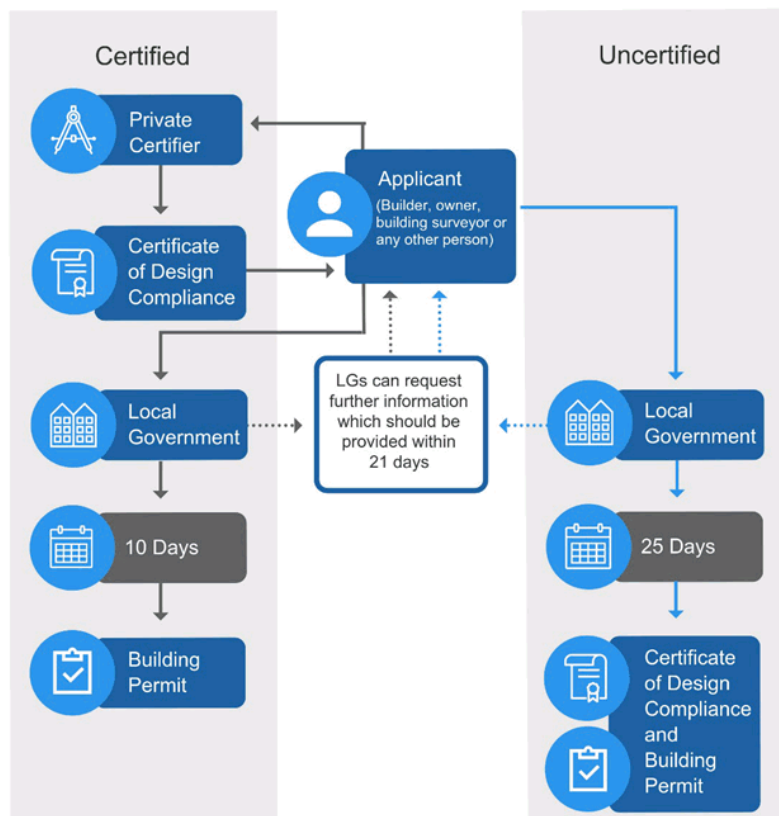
Certified

Private Certifier

Certificate of Design Compliance

Local Government

10 Days

Building Permit

Applicant
(Builder, owner, building surveyor or any other person)

LGs can request further information which should be provided within 21 days

Uncertified

Local Government

25 Days

Certificate of Design Compliance and Building Permit